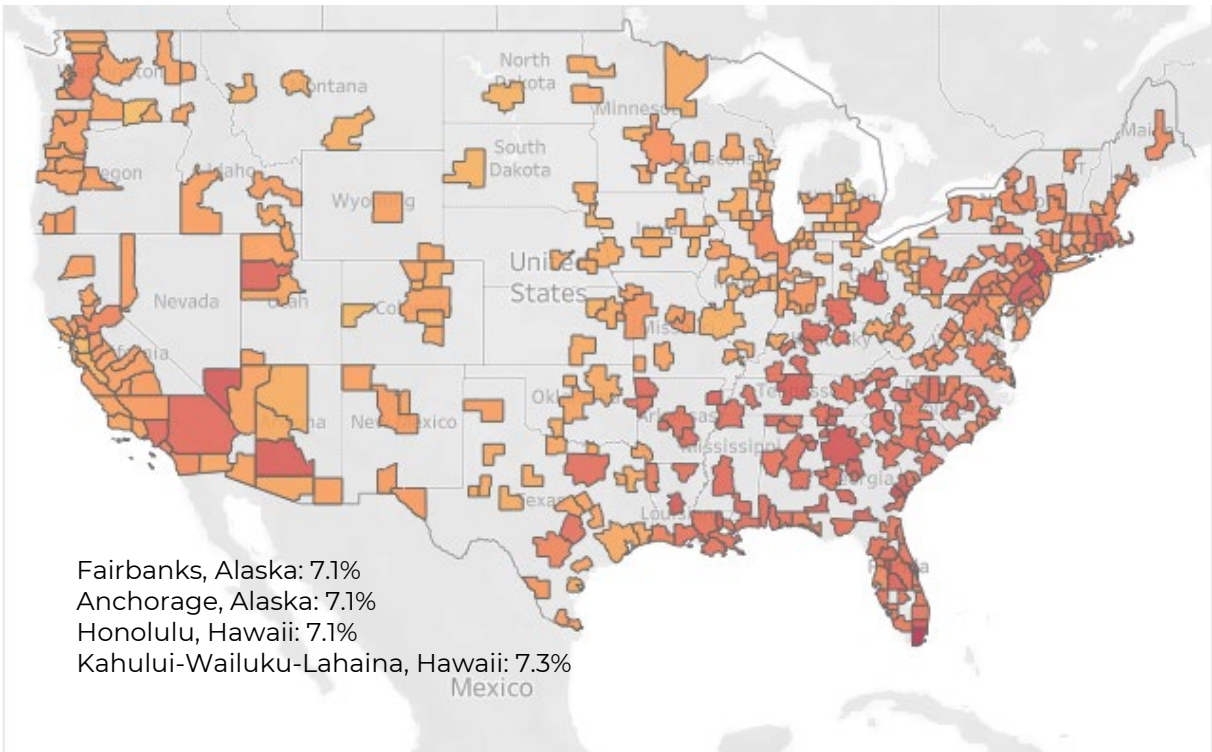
North Dakota
Montana
Minnesota
South Dakota
Oregon
Idaho
Wyoming
Nevada
United States
Utah
Colorado
California
Arizona
New Mexico
Oklahoma
Arkansas
Mississippi
Texas
Louisiana
Tennessee
Georgia
Florida
Maine

Fairbanks, Alaska: 7.1%
Anchorage, Alaska: 7.1%
Honolulu, Hawaii: 7.1%
Kahului-Wailuku-Lahaina, Hawaii: 7.3%

Mexico